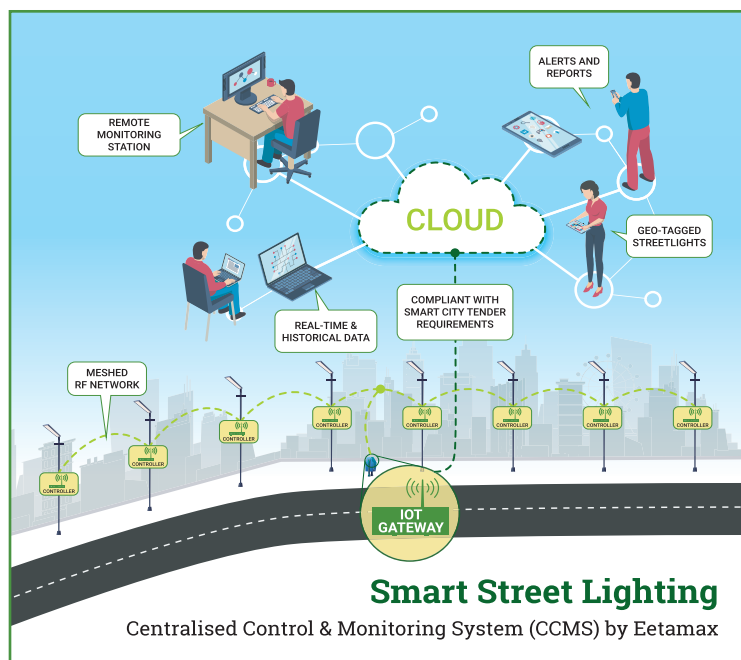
ALERTS AND REPORTS

REMOTE MONITORING STATION

CLOUD

GEO-TAGGED STREETLIGHTS

COMPLIANT WITH SMART CITY TENDER REQUIREMENTS

REAL-TIME & HISTORICAL DATA

MESHED RF NETWORK

CONTROLLER

CONTROLLER

CONTROLLER

CONTROLLER

CONTROLLER

CONTROLLER

CONTROLLER

CONTROLLER

IOT GATEWAY

Smart Street Lighting

Centralised Control & Monitoring System (CCMS) by Eetamax